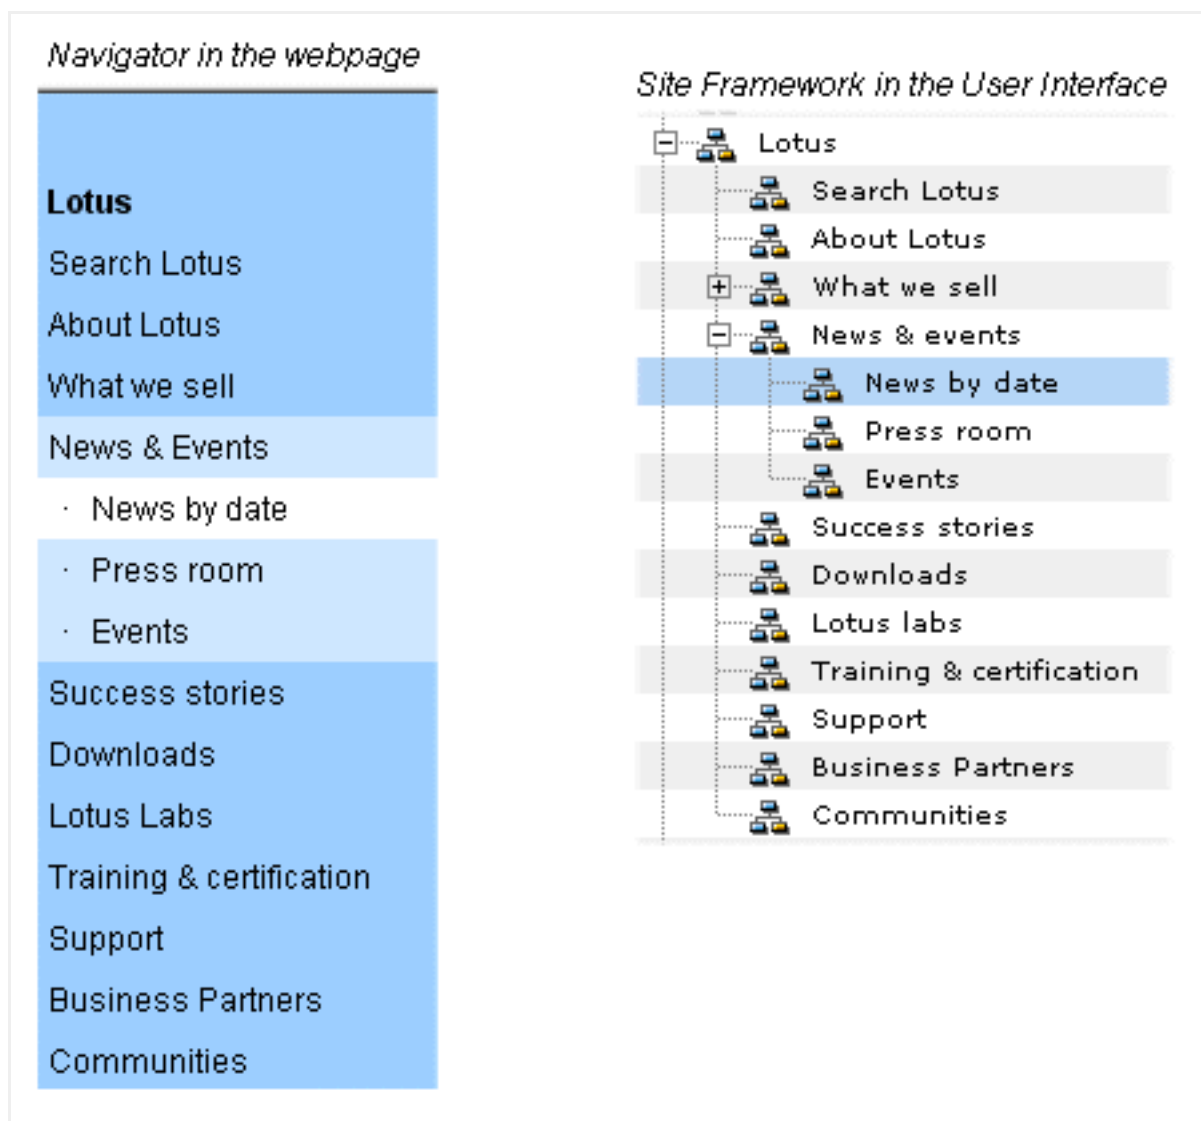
Navigator in the webpage

Lotus
Search Lotus
About Lotus
What we sell
News & Events
· News by date
· Press room
· Events
Success stories
Downloads
Lotus Labs
Training & certification
Support
Business Partners
Communities

Site Framework in the User Interface

Lotus
Search Lotus
About Lotus
What we sell
News & events
News by date
Press room
Events
Success stories
Downloads
Lotus labs
Training & certification
Support
Business Partners
Communities